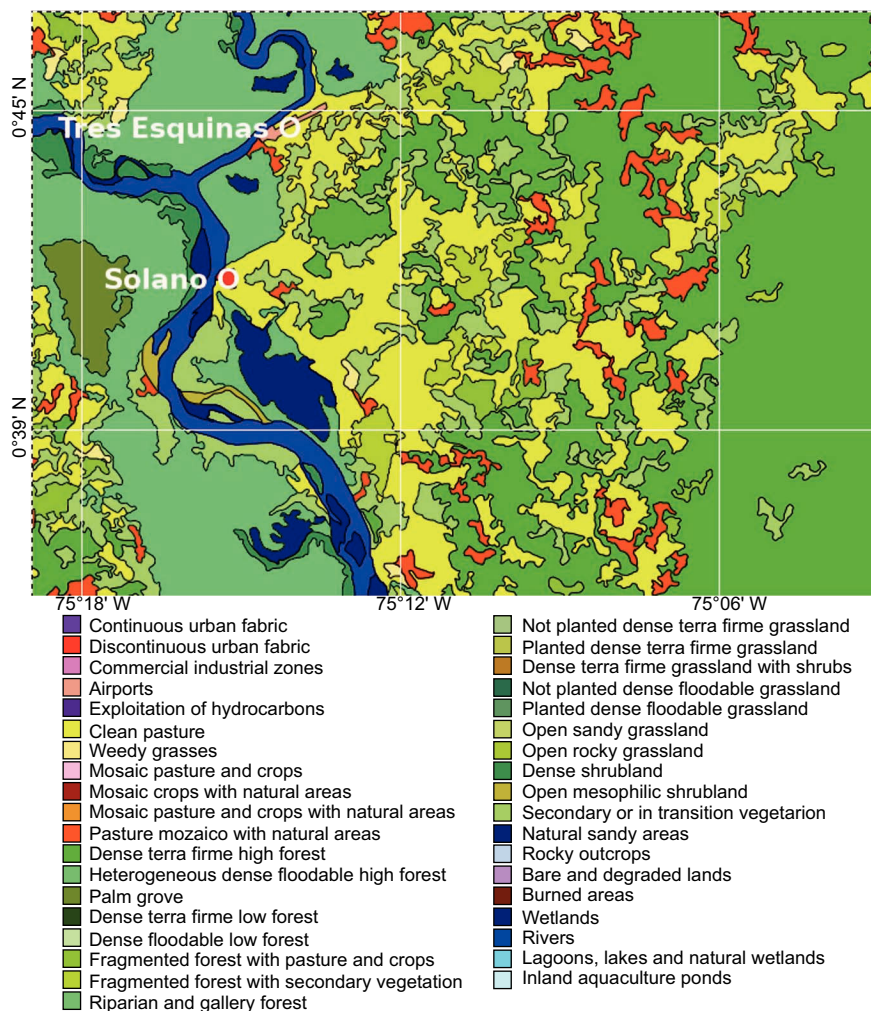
0°45' N

0°39' N

Tres Esquinas

Solano

75°18' W
75°12' W
75°06' W

Continuous urban fabric
Discontinuous urban fabric
Commercial industrial zones
Airports
Exploitation of hydrocarbons
Clean pasture
Weedy grasses
Mosaic pasture and crops
Mosaic crops with natural areas
Mosaic pasture and crops with natural areas
Pasture mozaico with natural areas
Dense terra firme high forest
Heterogeneous dense floodable high forest
Palm grove
Dense terra firme low forest
Dense floodable low forest
Fragmented forest with pasture and crops
Fragmented forest with secondary vegetation
Riparian and gallery forest

Not planted dense terra firme grassland
Planted dense terra firme grassland
Dense terra firme grassland with shrubs
Not planted dense floodable grassland
Planted dense floodable grassland
Open sandy grassland
Open rocky grassland
Dense shrubland
Open mesophilic shrubland
Secondary or in transition vegetarion
Natural sandy areas
Rocky outcrops
Bare and degraded lands
Burned areas
Wetlands
Rivers
Lagoons, lakes and natural wetlands
Inland aquaculture ponds